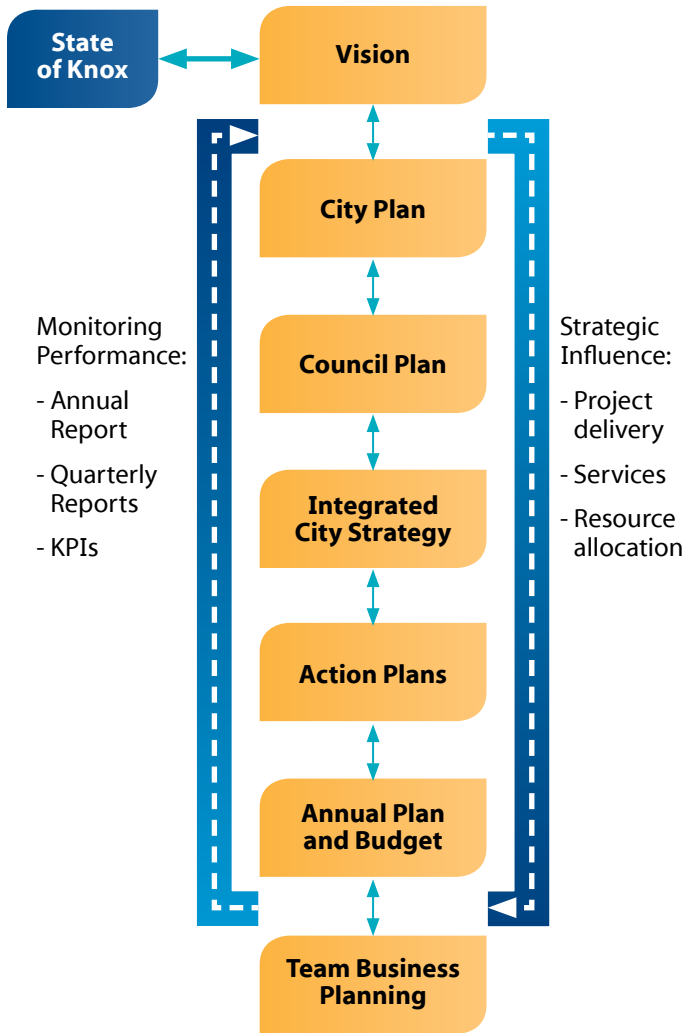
State of Knox

Vision

City Plan

Council Plan

Integrated City Strategy

Action Plans

Annual Plan and Budget

Team Business Planning

Monitoring Performance:
- Annual Report
- Quarterly Reports
- KPIs

Strategic Influence:
- Project delivery
- Services
- Resource allocation